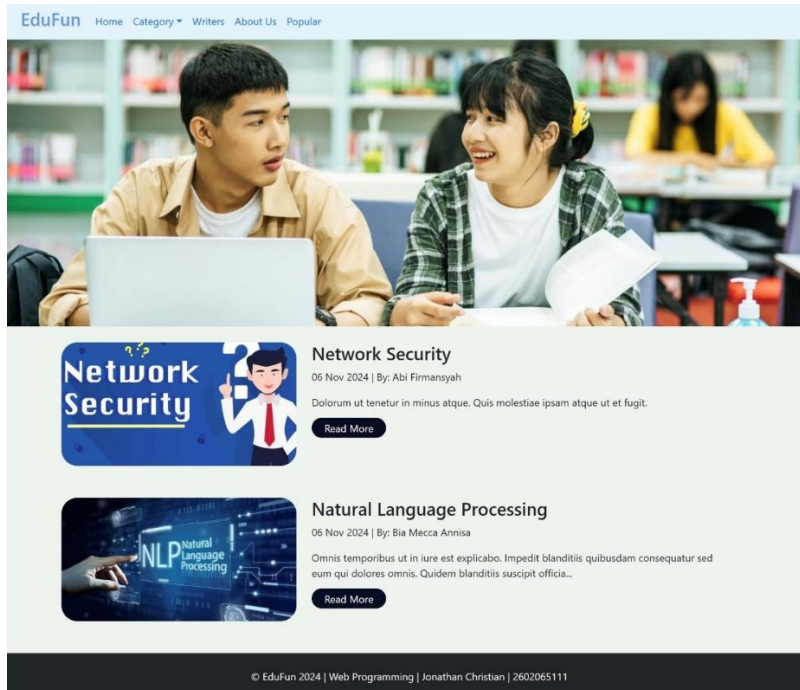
EduFun Home Category Writers About Us Popular

Network Security

Network Security
06 Nov 2024 | By: Abi Firmansyah
Dolorum ut tenetur in minus atque. Quis molestiae ipsam atque ut et fugit.
Read More

NLP Natural Language Processing

Natural Language Processing
06 Nov 2024 | By: Bia Mecca Annisa
Omnis temporibus ut in iure est explicabo. Impedit blanditiis quibusdam consequatur sed eum qui dolores omnis. Quidem blanditiis suscipit officia...
Read More

© EduFun 2024 | Web Programming | Jonathan Christian | 2602065111